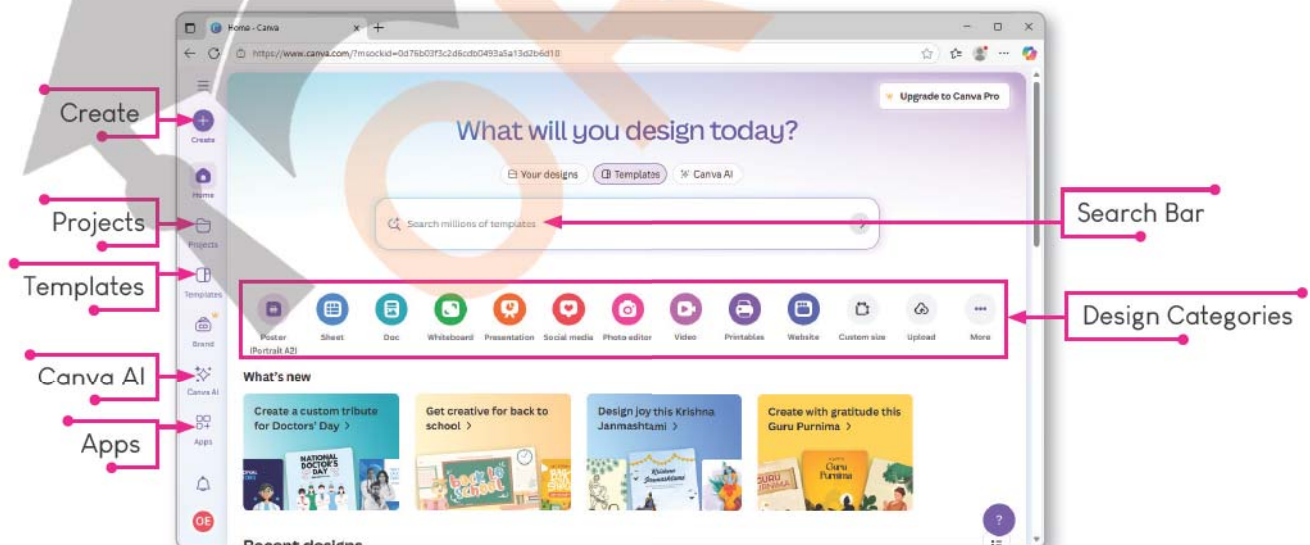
Home - Canva

https://www.canva.com/?msockid=0d76b03f3c2d6cdb0493a5a13d2b6d10

Upgrade to Canva Pro

What will you design today?

Your designs
Templates
Canva AI

Search millions of templates

Create
Home
Projects
Templates
Brand
Canva AI
Apps

Create
Projects
Templates
Canva AI
Apps
Search Bar
Design Categories

Poster (Portrait A2)
Sheet
Doc
Whiteboard
Presentation
Social media
Photo editor
Video
Printables
Website
Custom size
Upload
More

What's new

Create a custom tribute for Doctors' Day >

NATIONAL DOCTOR'S DAY

Get creative for back to school >

back to school

Design joy this Krishna Janmashtami >

Krishna Janmashtami

Create with gratitude this Guru Purnima >

GURU PURNIMA
Guru Purnima

OE

?

Recent designs